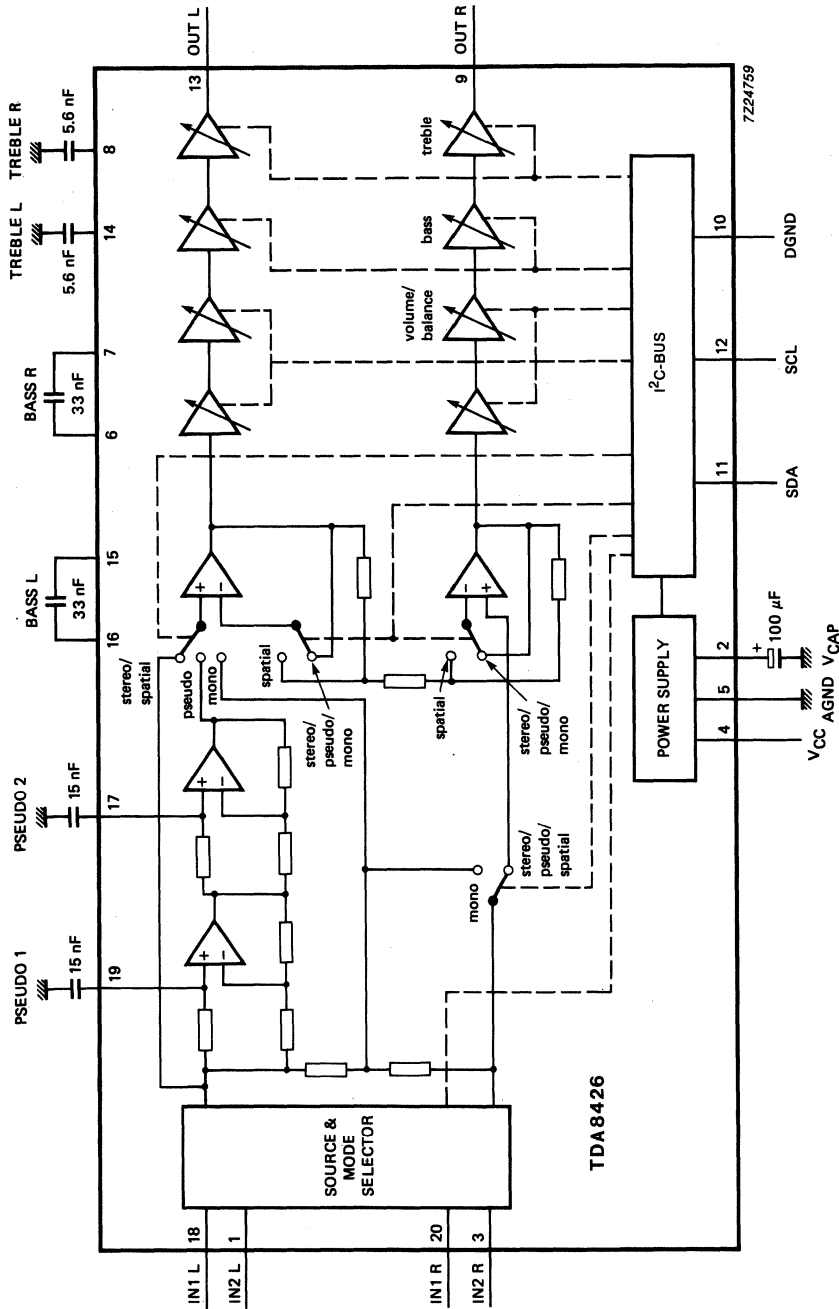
PSEUDO 1
15 nF
19
PSEUDO 2
15 nF
17
BASS L
33 nF
16
15
BASS R
33 nF
6
7
TREBLE L
5.6 nF
14
TREBLE R
5.6 nF
8
13
OUT L
9
OUT R
7Z24759
IN1 L
18
IN2 L
1
IN1 R
20
IN2 R
3
SOURCE & MODE SELECTOR
TDA8426
stereo/ spatial
pseudo
mono
spatial
stereo/ pseudo/ mono
spatial
stereo/ pseudo/ mono
mono
stereo/ pseudo/ spatial
volume/ balance
bass
treble
$I^2C$-BUS
11
SDA
12
SCL
10
DGND
POWER SUPPLY
4
$V_{CC}$
5
AGND
2
$V_{CAP}$
100 $\mu$F